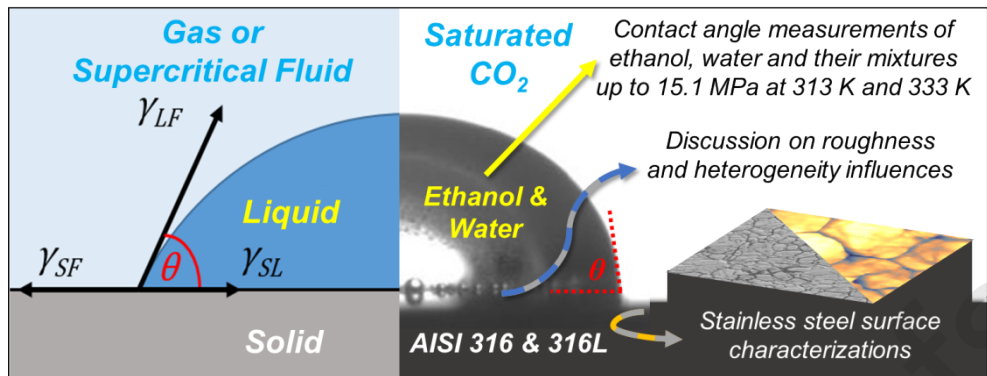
Gas or Supercritical Fluid

$\gamma_{LF}$

Liquid

$\gamma_{SF}$

$\theta$

$\gamma_{SL}$

Solid

Saturated $CO_2$

Contact angle measurements of ethanol, water and their mixtures up to 15.1 MPa at 313 K and 333 K

Discussion on roughness and heterogeneity influences

Ethanol & Water

$\theta$

AISI 316 & 316L

Stainless steel surface characterizations